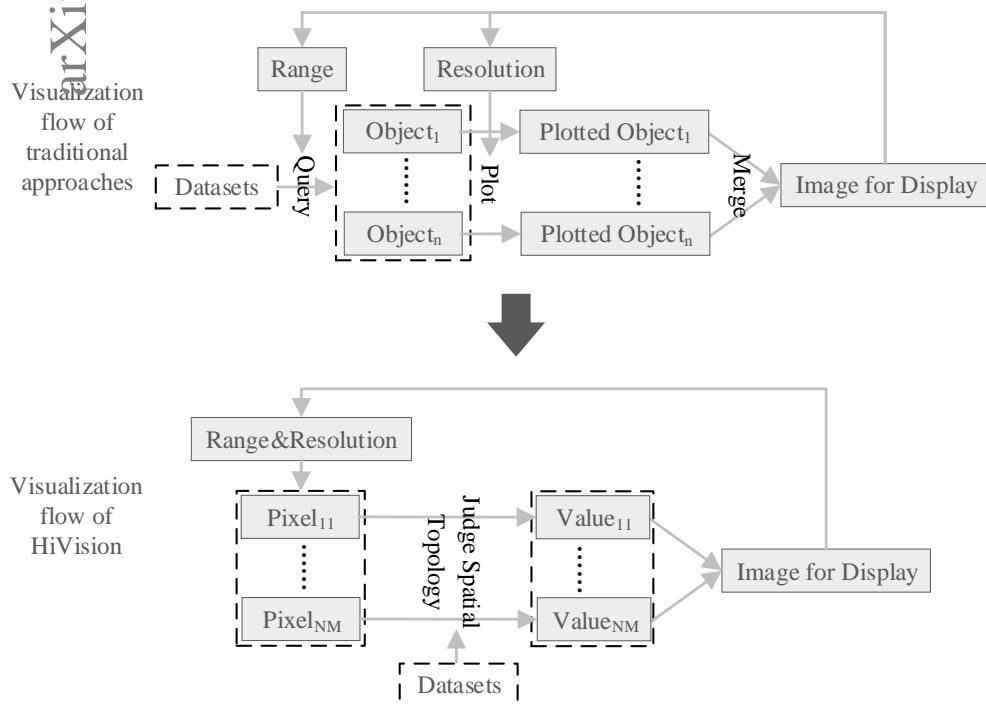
arXi

Visualization flow of traditional approaches

Range

Resolution

Datasets

Query

Object$_1$

Object$_n$

Plot

Plotted Object$_1$

Plotted Object$_n$

Merge

Image for Display

Visualization flow of HiVision

Range&Resolution

Pixel$_{11}$

Pixel$_{NM}$

Judge Spatial Topology

Value$_{11}$

Value$_{NM}$

Image for Display

Datasets